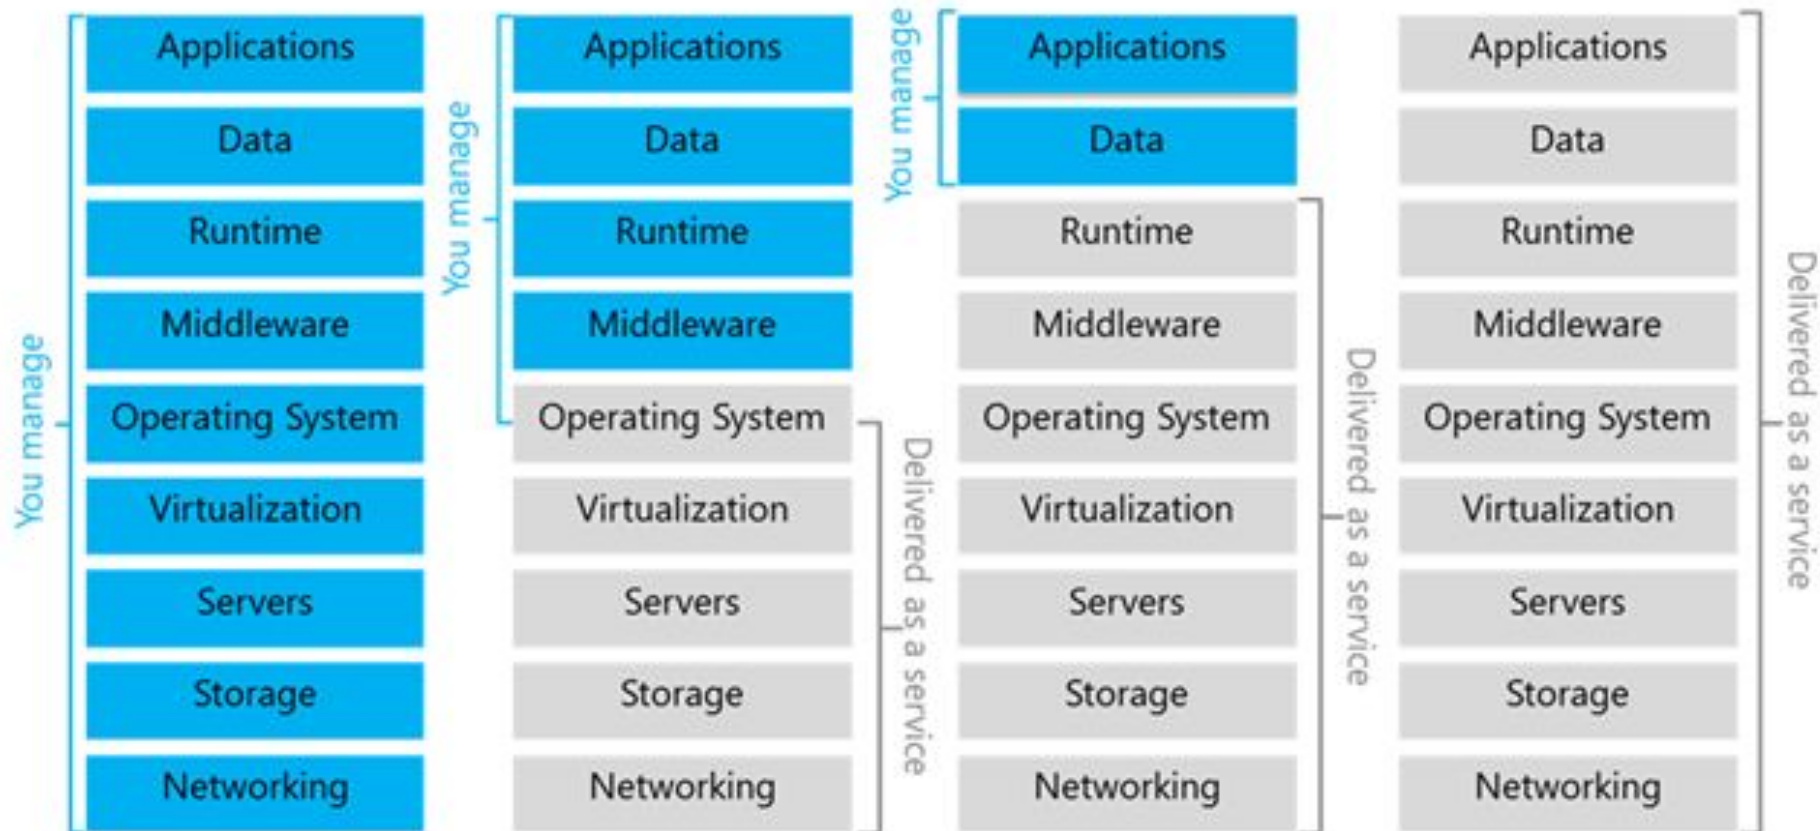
You manage

Applications

Data

Runtime

Middleware

Operating System

Virtualization

Servers

Storage

Networking

You manage

Applications

Data

Runtime

Middleware

Operating System

Virtualization

Servers

Storage

Networking

Delivered as a service

You manage

Applications

Data

Runtime

Middleware

Operating System

Virtualization

Servers

Storage

Networking

Delivered as a service

Applications

Data

Runtime

Middleware

Operating System

Virtualization

Servers

Storage

Networking

Delivered as a service